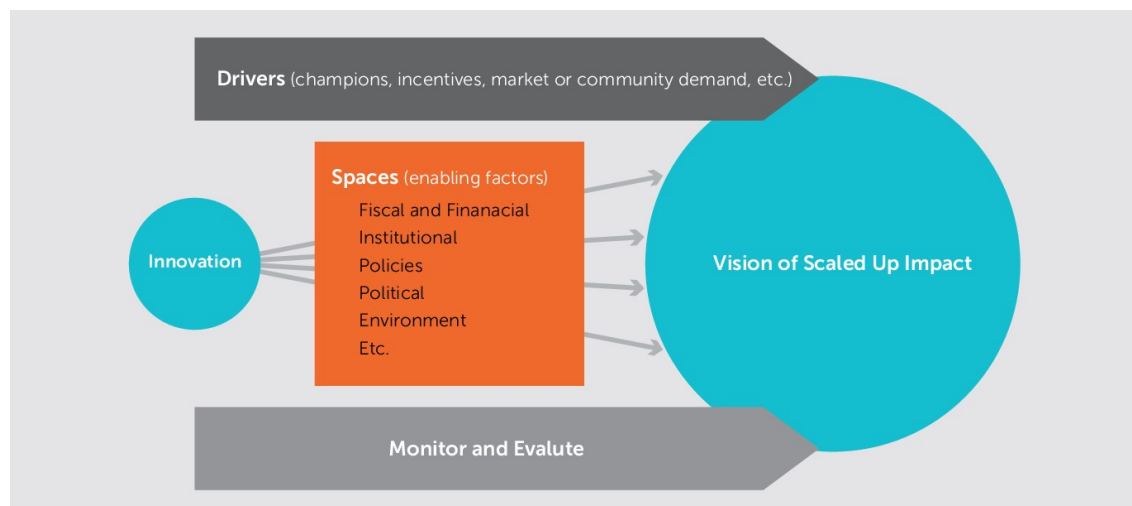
Drivers (champions, incentives, market or community demand, etc.)

Innovation

Spaces (enabling factors)
Fiscal and Finanacial
Institutional
Policies
Political
Environment
Etc.

Vision of Scaled Up Impact

Monitor and Evalute